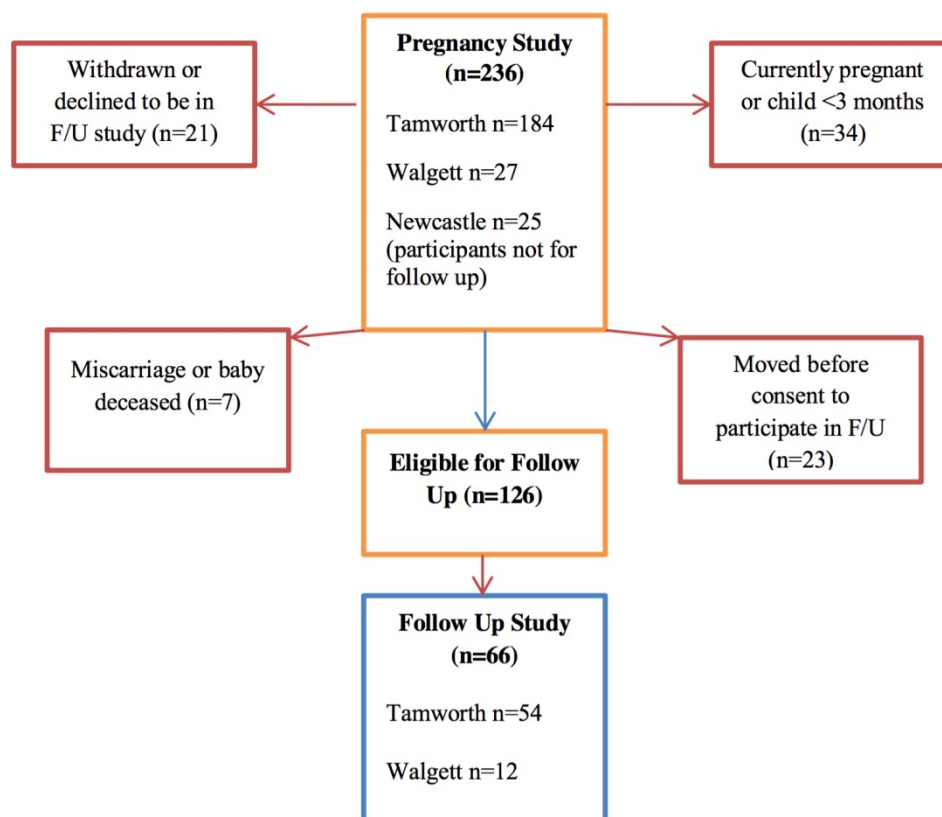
Pregnancy Study (n=236)

Tamworth n=184

Walgett n=27

Newcastle n=25 (participants not for follow up)

Withdrawn or declined to be in F/U study (n=21)

Currently pregnant or child <3 months (n=34)

Miscarriage or baby deceased (n=7)

Moved before consent to participate in F/U (n=23)

Eligible for Follow Up (n=126)

Follow Up Study (n=66)

Tamworth n=54

Walgett n=12